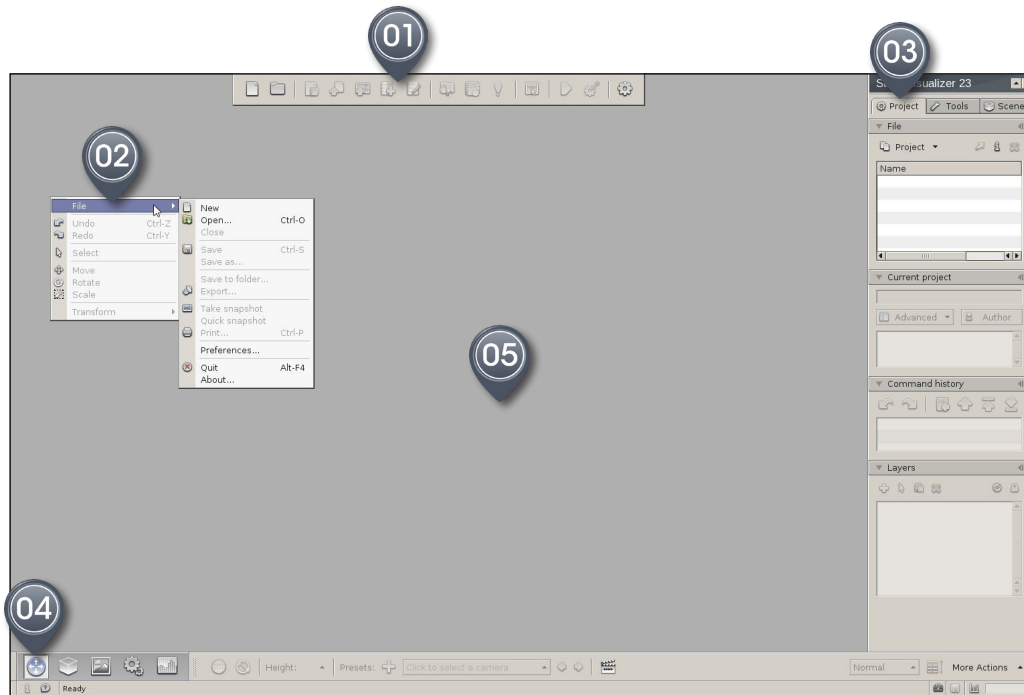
01

02

03

04

05

S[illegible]sualizer 23

Project Tools Scene

File

Project

Name

Current project

Advanced Author

Command history

Layers

File
Undo Ctrl-Z
Redo Ctrl-Y
Select
Move
Rotate
Scale
Transform

New
Open... Ctrl-O
Close
Save Ctrl-S
Save as...
Save to folder...
Export...
Take snapshot
Quick snapshot
Print... Ctrl-P
Preferences...
Quit Alt-F4
About...

Height:
Presets:
Click to select a camera

Normal
More Actions

Ready